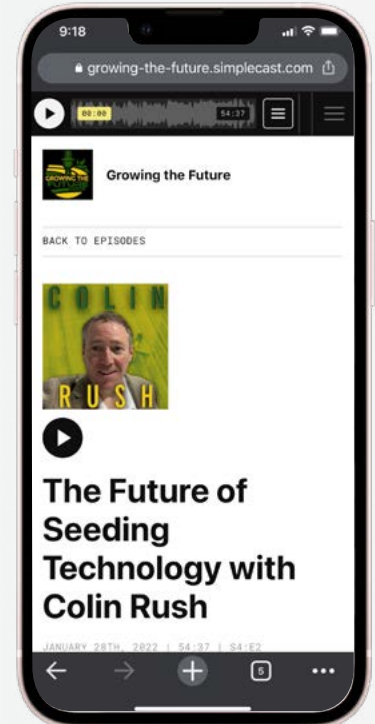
9:18

growing-the-future.simplecast.com

00:00

54:37

GROWING THE FUTURE

Growing the Future

BACK TO EPISODES

COLIN

RUSH

The Future of Seeding Technology with Colin Rush

JANUARY 28TH, 2022 | 54:37 | S4:E2

5